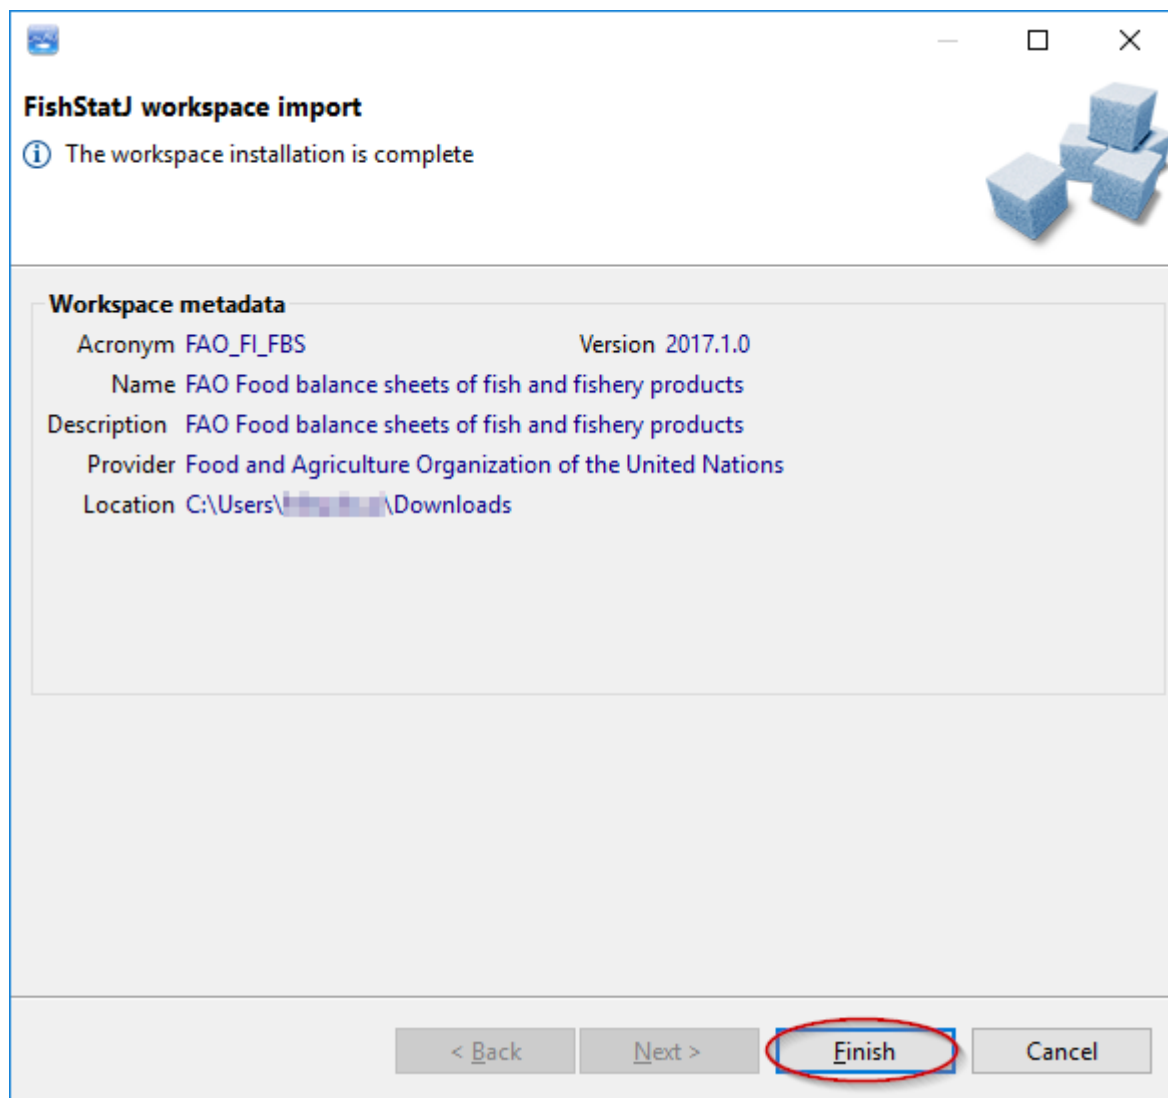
FishStatJ workspace import

The workspace installation is complete

Workspace metadata

Acronym FAO_FI_FBS Version 2017.1.0

Name FAO Food balance sheets of fish and fishery products

Description FAO Food balance sheets of fish and fishery products

Provider Food and Agriculture Organization of the United Nations

Location C:\Users\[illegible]\Downloads

< Back Next > Finish Cancel